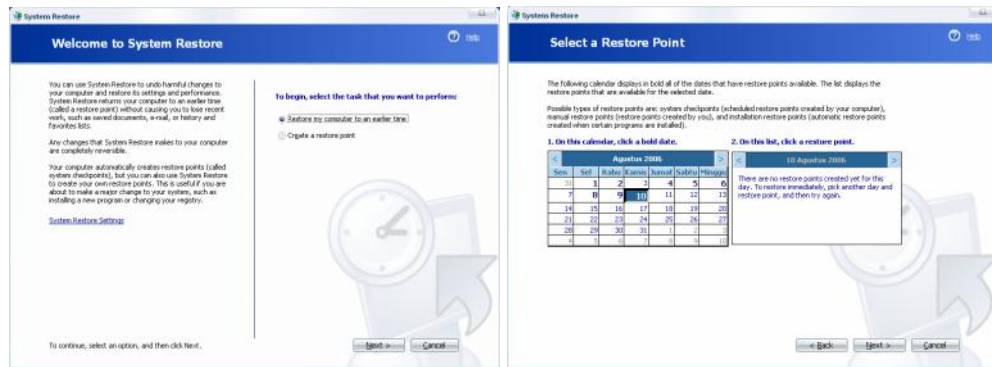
System Restore

Welcome to System Restore

Help

You can use System Restore to undo harmful changes to your computer and restore its settings and performance. System Restore returns your computer to an earlier time (called a restore point) without causing you to lose recent work, such as saved documents, e-mail, or history and favorites lists.

Any changes that System Restore makes to your computer are completely reversible.

Your computer automatically creates restore points (called system checkpoints), but you can also use System Restore to create your own restore points. This is useful if you are about to make a major change to your system, such as installing a new program or changing your registry.

System Restore Settings

To begin, select the task that you want to perform:

Restore my computer to an earlier time

Create a restore point

To continue, select an option, and then click Next.

Next >

Cancel

System Restore

Select a Restore Point

Help

The following calendar displays in bold all of the dates that have restore points available. The list displays the restore points that are available for the selected date.

Possible types of restore points are: system checkpoints (scheduled restore points created by your computer), manual restore points (restore points created by you), and installation restore points (automatic restore points created when certain programs are installed).

1. On this calendar, click a bold date.

2. On this list, click a restore point.

Agustus 2006

| Sen | Sel | Rabu | Kamis | Jumat | Sabtu | Minggu |
|---|---|---|---|---|---|---|
| 31 | 1 | 2 | 3 | 4 | 5 | 6 |
| 7 | 8 | 9 | 10 | 11 | 12 | 13 |
| 14 | 15 | 16 | 17 | 18 | 19 | 20 |
| 21 | 22 | 23 | 24 | 25 | 26 | 27 |
| 28 | 29 | 30 | 31 | 1 | 2 | 3 |
| 4 | 5 | 6 | 7 | 8 | 9 | 10 |

10 Agustus 2006

There are no restore points created yet for this day. To restore immediately, pick another day and restore point, and then try again.

< Back

Next >

Cancel